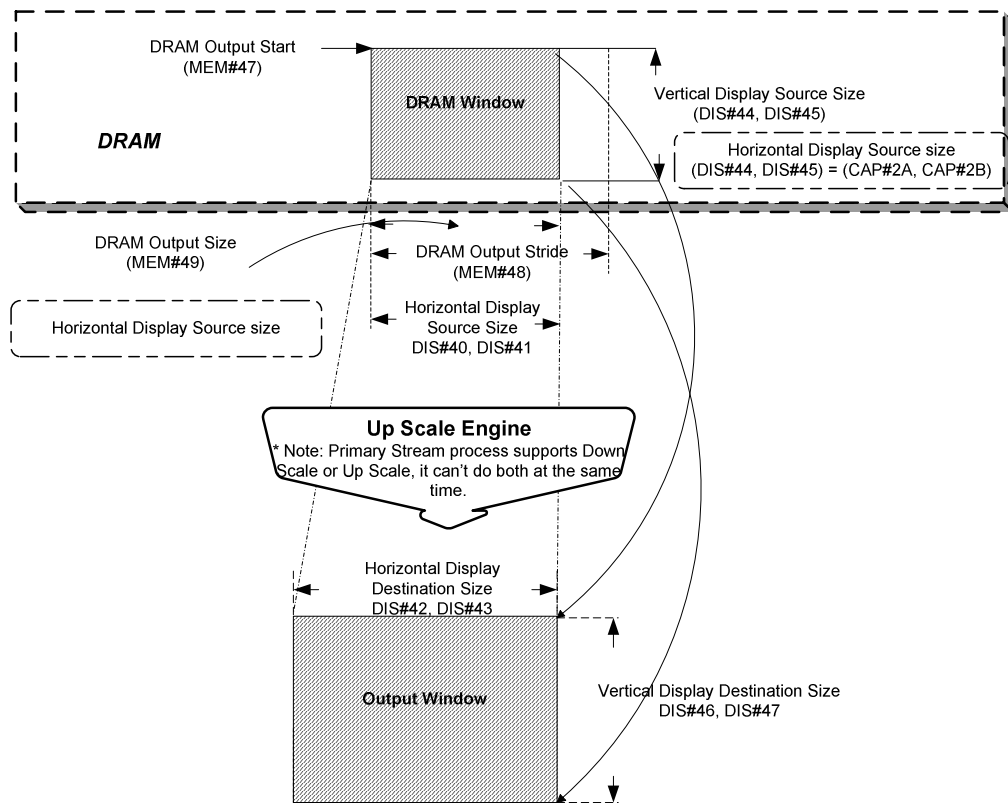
DRAM Output Start
(MEM#47)

DRAM Window

Vertical Display Source Size
(DIS#44, DIS#45)

DRAM

Horizontal Display Source size
(DIS#44, DIS#45) = (CAP#2A, CAP#2B)

DRAM Output Size
(MEM#49)

DRAM Output Stride
(MEM#48)

Horizontal Display Source size

Horizontal Display
Source Size
DIS#40, DIS#41

Up Scale Engine
* Note: Primary Stream process supports Down Scale or Up Scale, it can't do both at the same time.

Horizontal Display
Destination Size
DIS#42, DIS#43

Output Window

Vertical Display Destination Size
DIS#46, DIS#47